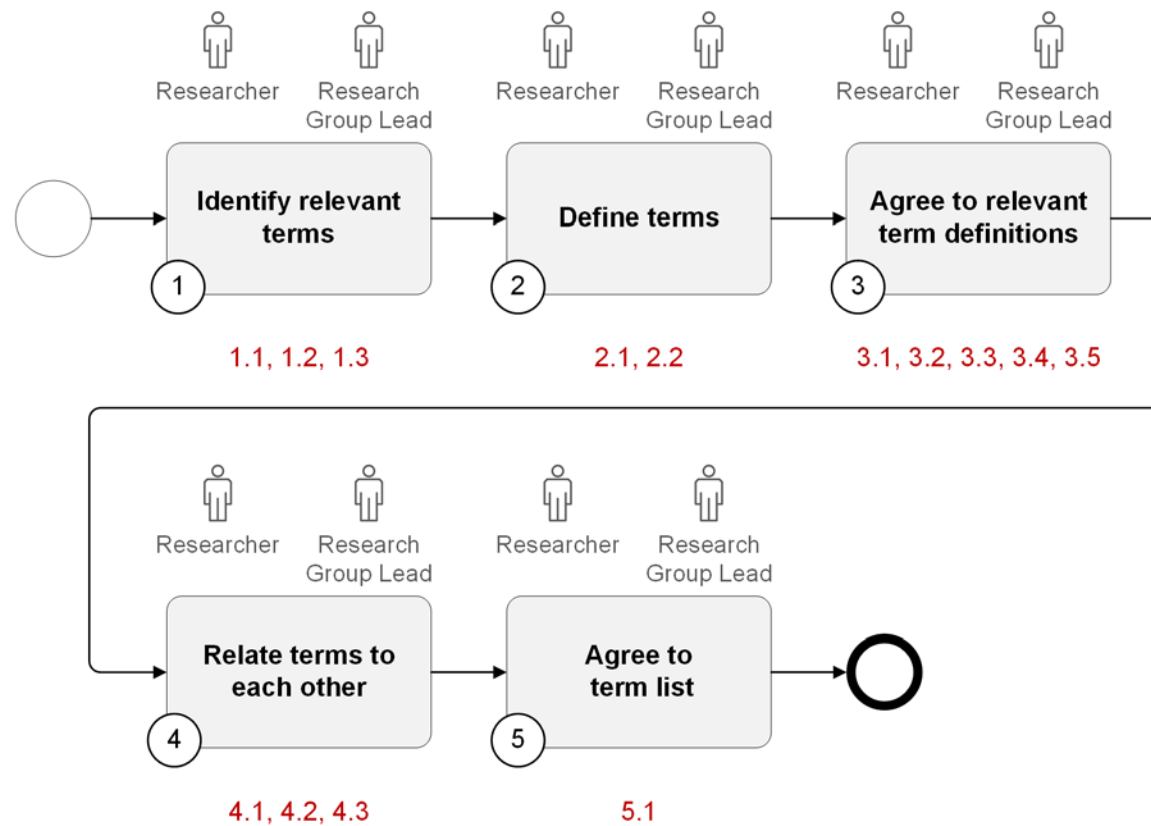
Researcher Research Group Lead

Identify relevant terms

1

1.1, 1.2, 1.3

Researcher Research Group Lead

Define terms

2

2.1, 2.2

Researcher Research Group Lead

Agree to relevant term definitions

3

3.1, 3.2, 3.3, 3.4, 3.5

Researcher Research Group Lead

Relate terms to each other

4

4.1, 4.2, 4.3

Researcher Research Group Lead

Agree to term list

5

5.1